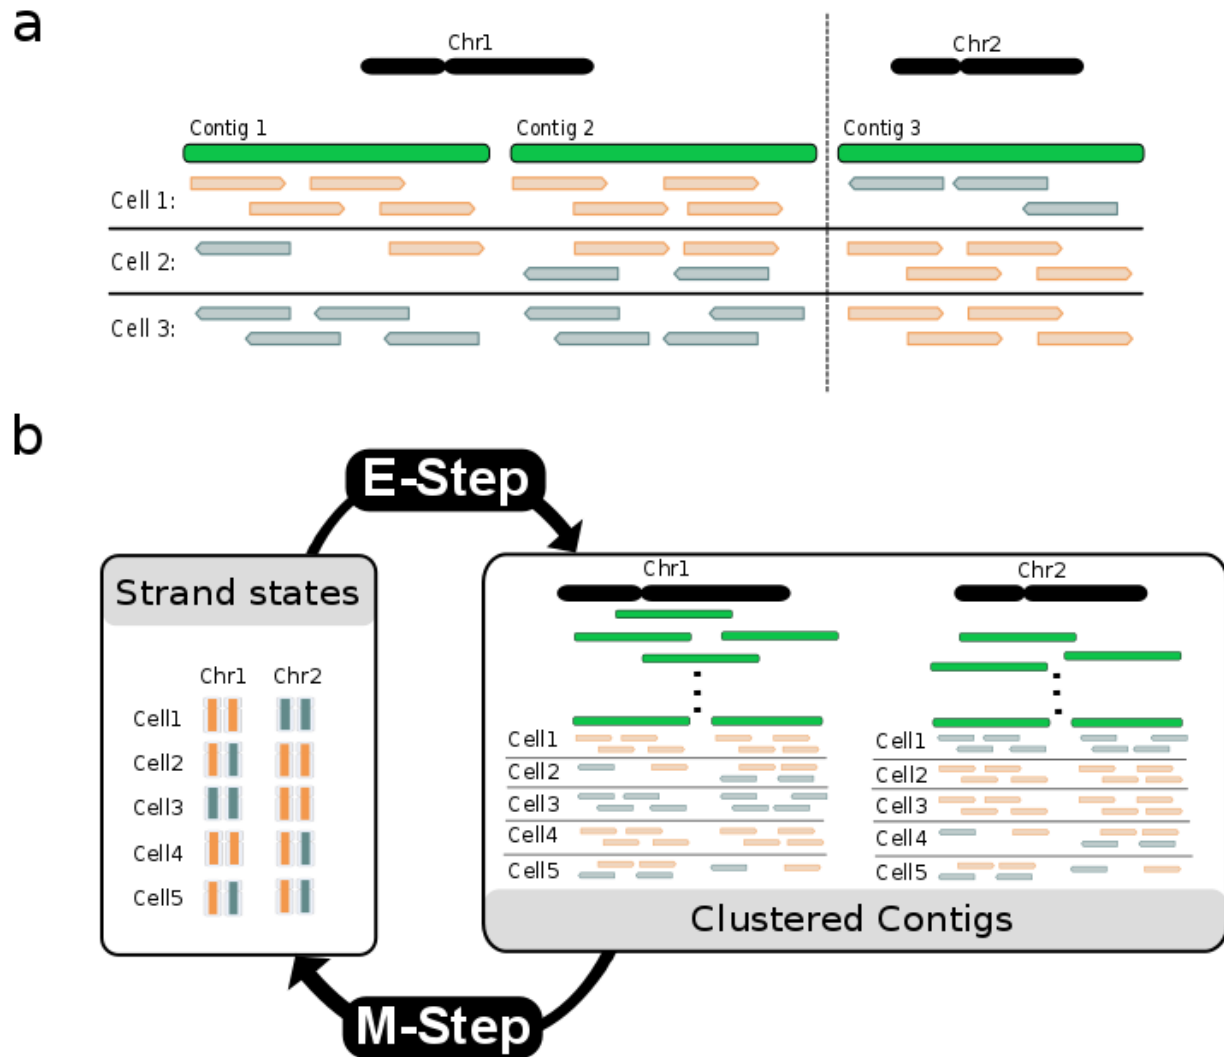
a

Chr1

Chr2

Contig 1

Contig 2

Contig 3

Cell 1:

Cell 2:

Cell 3:

b

E-Step

Strand states

Chr1 Chr2

Cell1

Cell2

Cell3

Cell4

Cell5

Chr1

Chr2

Cell1

Cell2

Cell3

Cell4

Cell5

Cell1

Cell2

Cell3

Cell4

Cell5

Clustered Contigs

M-Step